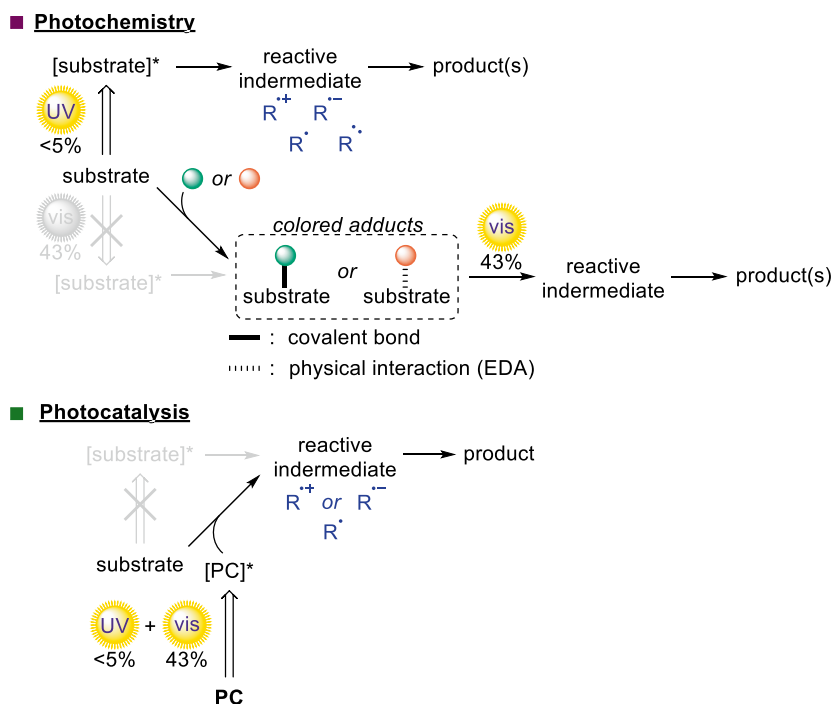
Photochemistry

[substrate]* → reactive indermediate → product(s)

$R^{\bullet+}$ $R^{\bullet-}$ $R^{\bullet}$ $R^{\bullet\bullet}$

UV <5%

substrate or

vis 43%

[substrate]*

colored adducts

substrate or substrate

vis 43%

reactive indermediate → product(s)

: covalent bond

: physical interaction (EDA)

Photocatalysis

[substrate]*

reactive indermediate → product

$R^{\bullet+}$ or $R^{\bullet-}$ $R^{\bullet}$

substrate [PC]*

UV + vis
<5% 43%

PC